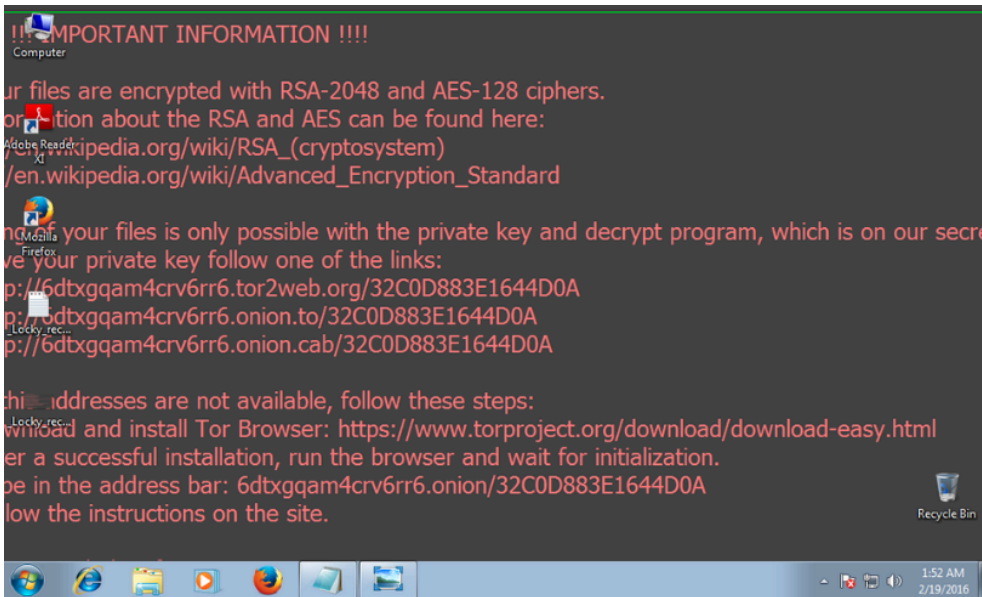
!!! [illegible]MPORTANT INFORMATION !!!!

Computer

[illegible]ur files are encrypted with RSA-2048 and AES-128 ciphers.
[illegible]or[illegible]tion about the RSA and AES can be found here:
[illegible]/en.wikipedia.org/wiki/RSA_(cryptosystem)
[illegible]/en.wikipedia.org/wiki/Advanced_Encryption_Standard

Adobe Reader XI

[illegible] your files is only possible with the private key and decrypt program, which is on our secr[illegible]
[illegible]ve your private key follow one of the links:
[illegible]p://6dtxgqam4crv6rr6.tor2web.org/32C0D883E1644D0A
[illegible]p://6dtxgqam4crv6rr6.onion.to/32C0D883E1644D0A
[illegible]p://6dtxgqam4crv6rr6.onion.cab/32C0D883E1644D0A

Mozilla Firefox

_Locky_rec...

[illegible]thi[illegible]ddresses are not available, follow these steps:
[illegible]wnload and install Tor Browser: https://www.torproject.org/download/download-easy.html
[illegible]er a successful installation, run the browser and wait for initialization.
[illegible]pe in the address bar: 6dtxgqam4crv6rr6.onion/32C0D883E1644D0A
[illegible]low the instructions on the site.

Locky_rec...

Recycle Bin

1:52 AM
2/19/2016